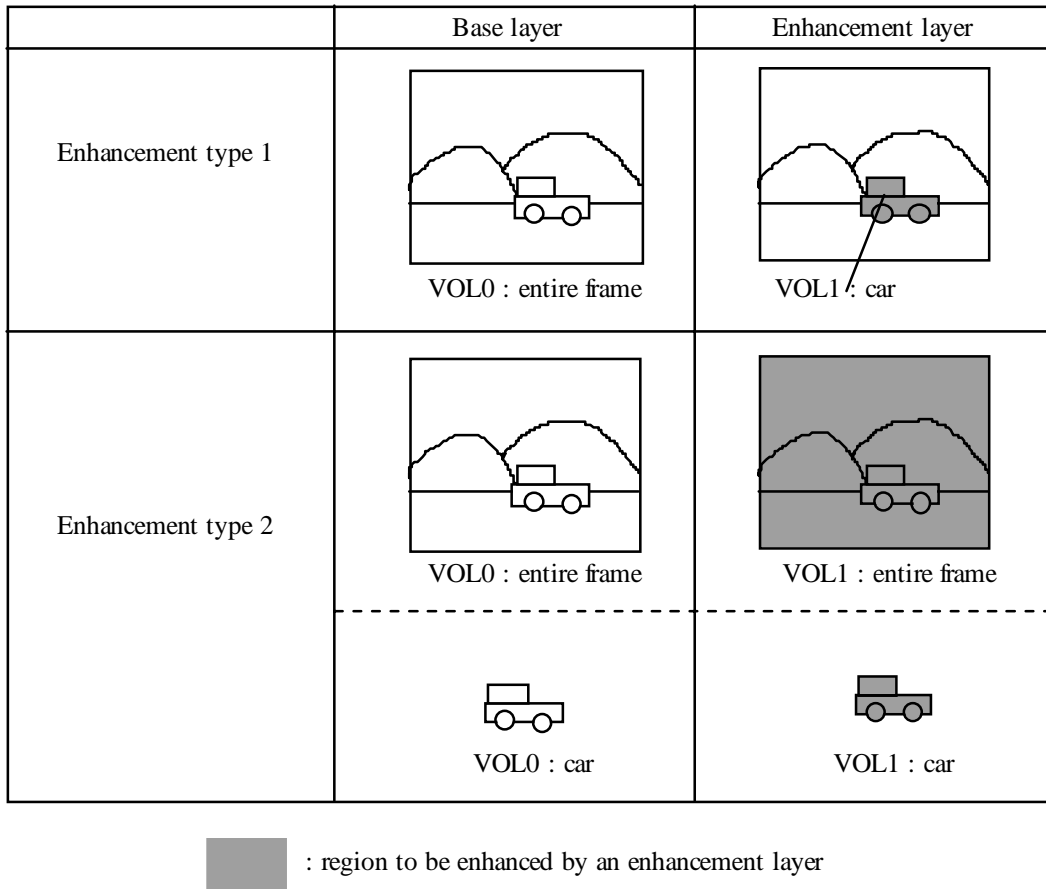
| | Base layer | Enhancement layer |
|---|---|---|
| Enhancement type 1 | VOL0 : entire frame | VOL1 : car |
| Enhancement type 2 | VOL0 : entire frame | VOL1 : entire frame |
| | VOL0 : car | VOL1 : car |

: region to be enhanced by an enhancement layer